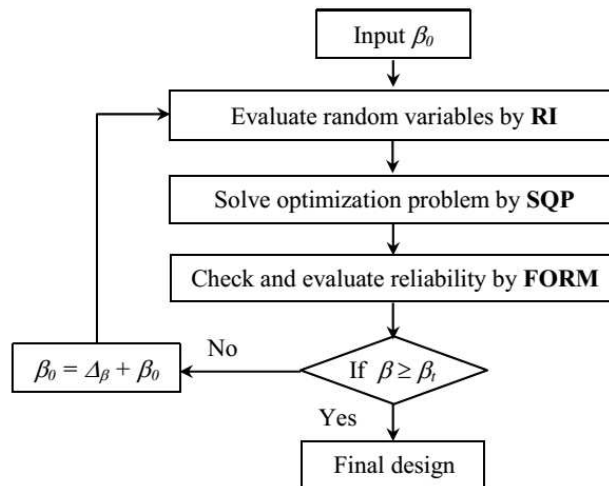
Input $\beta_0$

Evaluate random variables by **RI**

Solve optimization problem by **SQP**

Check and evaluate reliability by **FORM**

If $\beta \geq \beta_t$

No

$\beta_0 = \Delta_\beta + \beta_0$

Yes

Final design